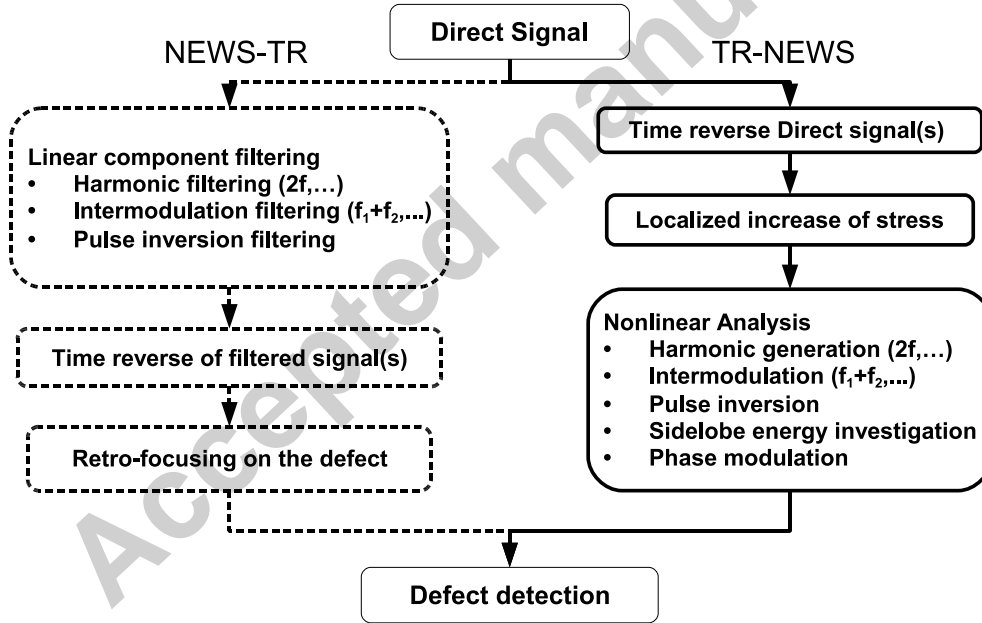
Direct Signal

NEWS-TR

TR-NEWS

Linear component filtering
• Harmonic filtering (2f,…)
• Intermodulation filtering ($f_1+f_2$,...)
• Pulse inversion filtering

Time reverse of filtered signal(s)

Retro-focusing on the defect

Time reverse Direct signal(s)

Localized increase of stress

Nonlinear Analysis
• Harmonic generation (2f,…)
• Intermodulation ($f_1+f_2$,...)
• Pulse inversion
• Sidelobe energy investigation
• Phase modulation

Defect detection

Accepted manu